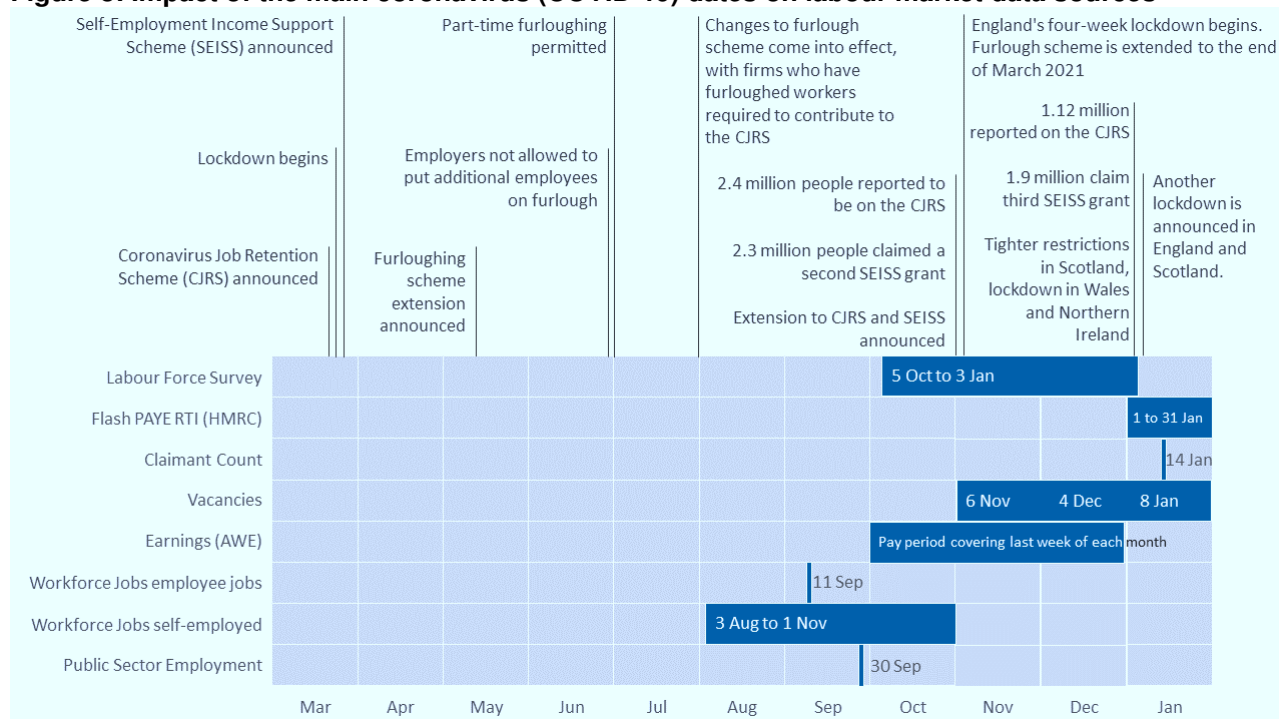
Figure 3: Impact of the main coronavirus (COVID-19) dates on labour market data sources

Self-Employment Income Support Scheme (SEISS) announced

Lockdown begins

Coronavirus Job Retention Scheme (CJRS) announced

Furloughing scheme extension announced

Part-time furloughing permitted

Employers not allowed to put additional employees on furlough

Changes to furlough scheme come into effect, with firms who have furloughed workers required to contribute to the CJRS

2.4 million people reported to be on the CJRS

2.3 million people claimed a second SEISS grant

Extension to CJRS and SEISS announced

England's four-week lockdown begins. Furlough scheme is extended to the end of March 2021

1.12 million reported on the CJRS

1.9 million claim third SEISS grant

Tighter restrictions in Scotland, lockdown in Wales and Northern Ireland

Another lockdown is announced in England and Scotland.

Labour Force Survey — 5 Oct to 3 Jan
Flash PAYE RTI (HMRC) — 1 to 31 Jan
Claimant Count — 14 Jan
Vacancies — 6 Nov 4 Dec 8 Jan
Earnings (AWE) — Pay period covering last week of each month
Workforce Jobs employee jobs — 11 Sep
Workforce Jobs self-employed — 3 Aug to 1 Nov
Public Sector Employment — 30 Sep

Mar Apr May Jun Jul Aug Sep Oct Nov Dec Jan